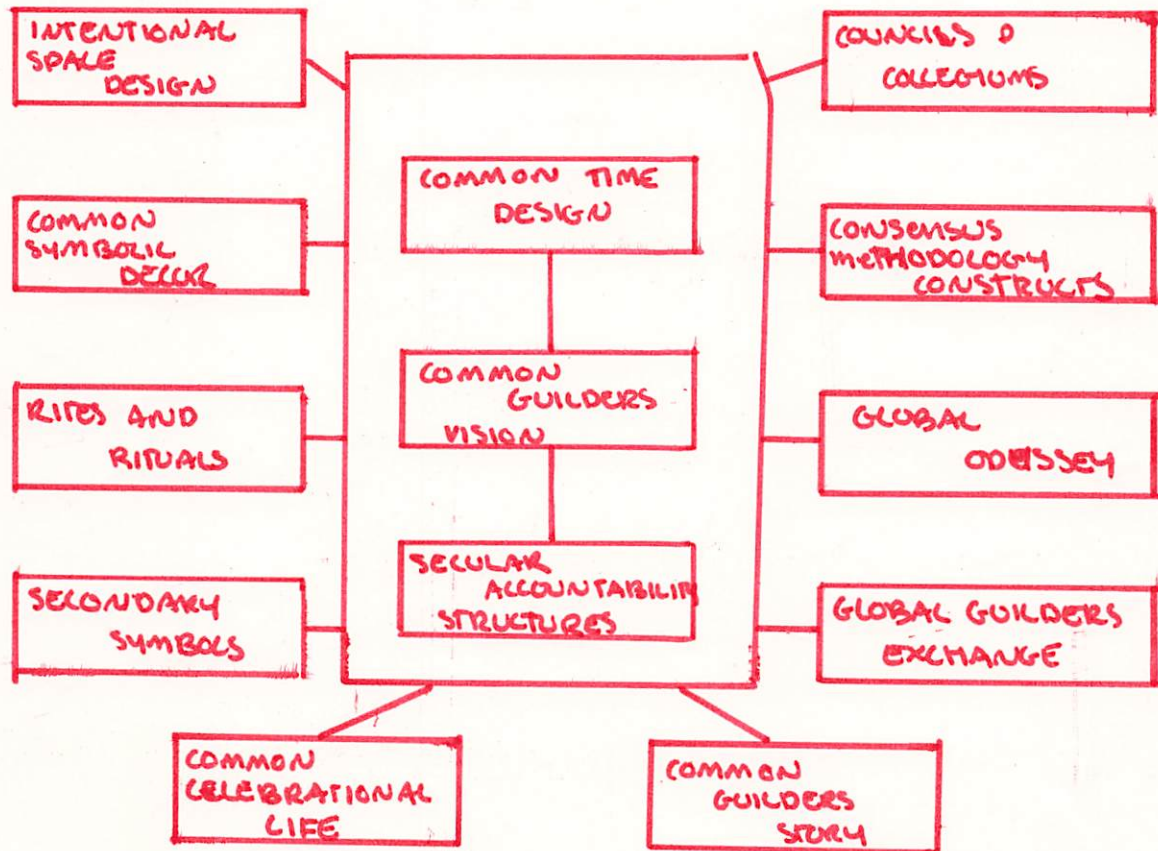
INTENTIONAL SPACE DESIGN

COMMON SYMBOLIC DECOR

RITES AND RITUALS

SECONDARY SYMBOLS

COUNCILS & COLLEGIUMS

CONSENSUS METHODOLOGY CONSTRUCTS

GLOBAL ODYSSEY

GLOBAL GUILDERS EXCHANGE

COMMON TIME DESIGN

COMMON GUILDERS VISION

SECULAR ACCOUNTABILITY STRUCTURES

COMMON CELEBRATIONAL LIFE

COMMON GUILDERS STORY